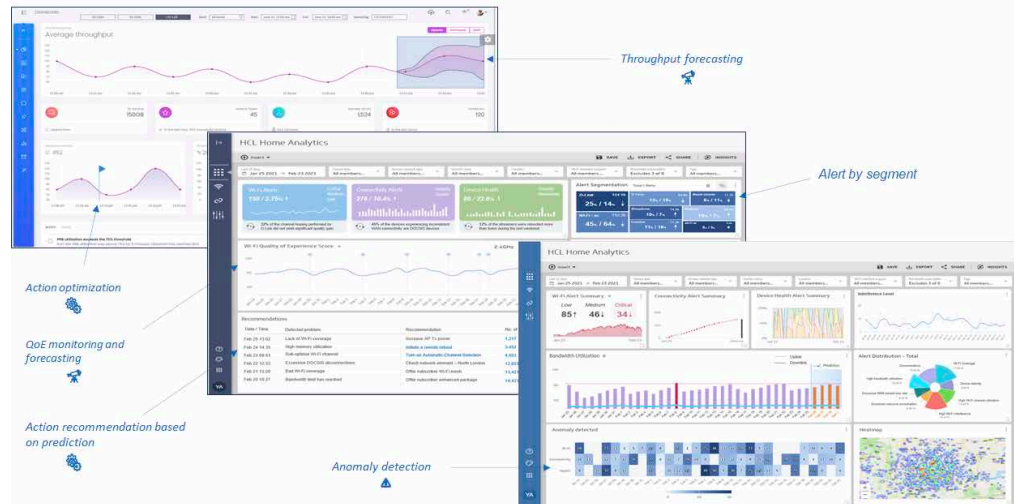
Average throughput

15508

45

1524

120

Throughput forecasting

HCL Home Analytics

SAVE EXPORT SHARE INSIGHTS

Jan 25 2021 — Feb 23 2021

All members...

Wi-Fi Alerts

158 / 2.75k

Connectivity Alerts

274 / 10.4k

Device Health

86 / 22.8k

Alert Segmentation

25k / 14k

8k / 11k

18k / 7k

45k / 64k

7k / 18k

9k / 5k

Alert by segment

Wi-Fi Quality of Experience Score

2.40%

Recommendations

| Date / Time | Detected problem | Recommendation |
|---|---|---|
| Feb 25 11:02 | Lack of Wi-Fi coverage | Increase AP Tx power |
| Feb 24 14:15 | High memory utilization | Initiate a remote reboot |
| Feb 23 09:01 | Sub-optimal Wi-Fi channel | Turn on Automatic Channel Selection |
| Feb 22 12:22 | Excessive DOCSIS disconnections | Check network element - North London |
| Feb 21 15:36 | Bad Wi-Fi coverage | Offer subscriber Wi-Fi mesh |
| Feb 20 15:21 | Bandwidth limit has reached | Offer subscriber enhanced package |

Action optimization

QoE monitoring and forecasting

Action recommendation based on prediction

HCL Home Analytics

SAVE EXPORT SHARE INSIGHTS

Wi-Fi Alert Summary

Low 85 Medium 46 Critical 34

Connectivity Alert Summary

Device Health Alert Summary

Interference Level

Bandwidth Utilization

Upload Download Prediction

Alert Distribution - Total

Anomaly detected

Heatmap

Anomaly detection

YA